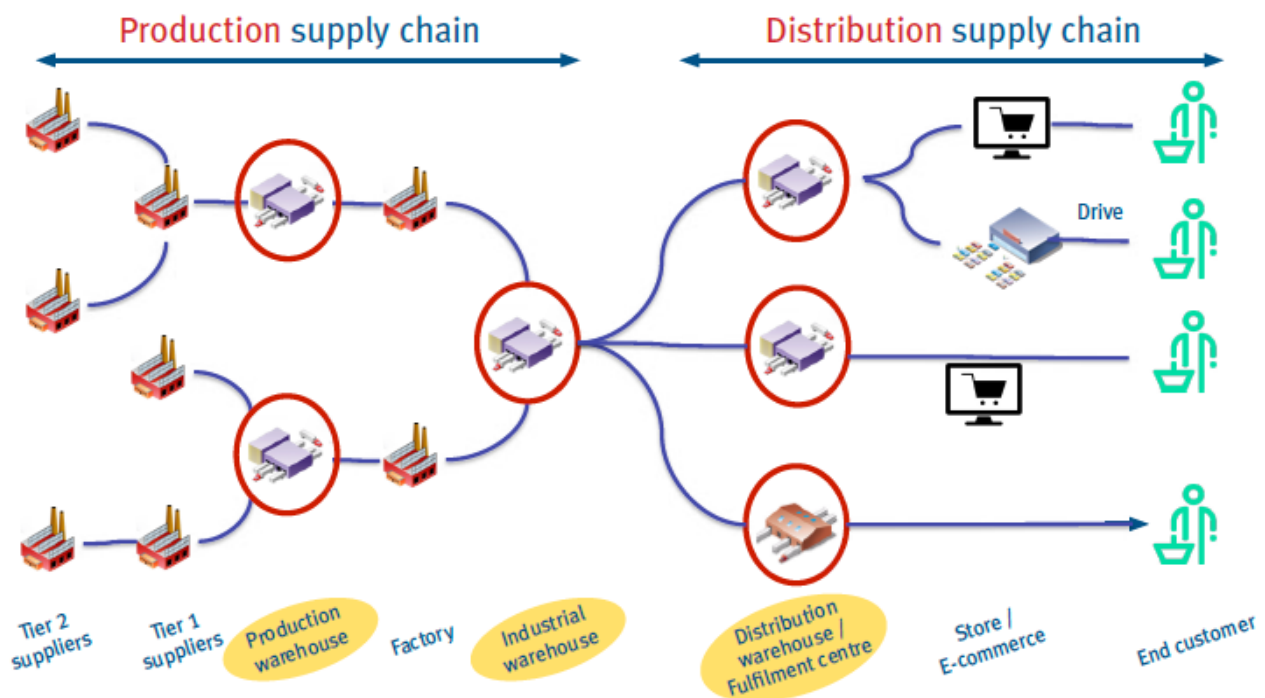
Production supply chain

Distribution supply chain

Drive

Tier 2 suppliers

Tier 1 suppliers

Production warehouse

Factory

Industrial warehouse

Distribution warehouse / Fulfilment centre

Store / E-commerce

End customer